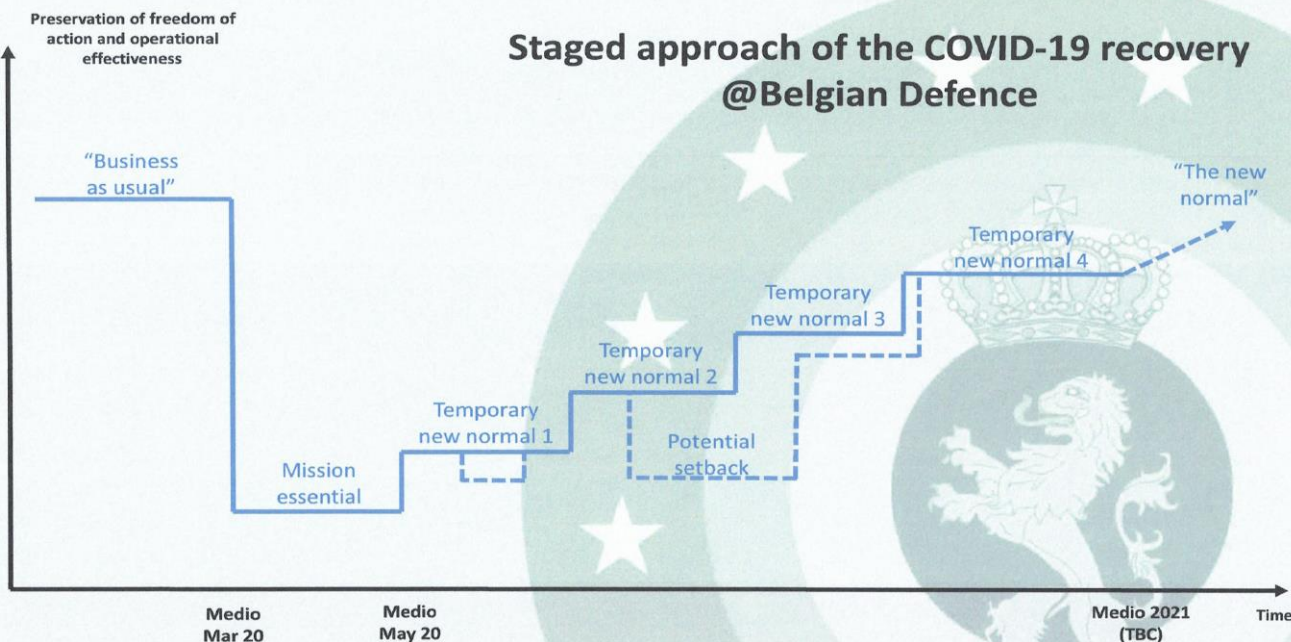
Preservation of freedom of action and operational effectiveness

Staged approach of the COVID-19 recovery @Belgian Defence

"Business as usual"

Mission essential

Temporary new normal 1

Temporary new normal 2

Potential setback

Temporary new normal 3

Temporary new normal 4

"The new normal"

Medio Mar 20

Medio May 20

Medio 2021 (TBC)

Time